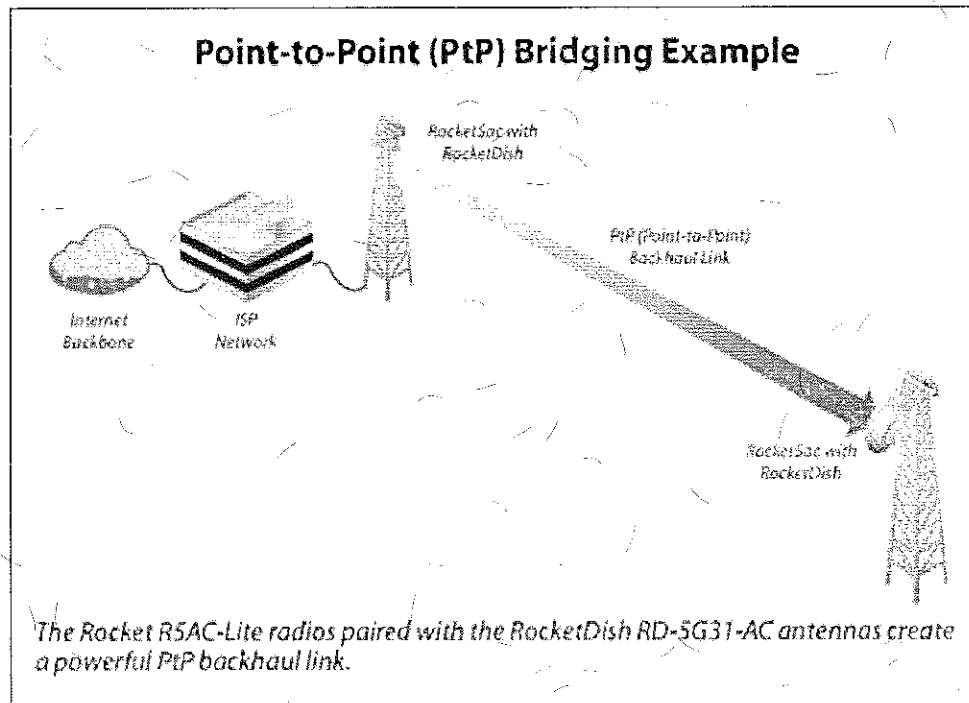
Point-to-Point (PtP) Bridging Example

RocketSac with RocketDish

PtP (Point-to-Point) Backhaul Link

Internet Backbone

ISP Network

RocketSac with RocketDish

The Rocket R5AC-Lite radios paired with the RocketDish RD-5G31-AC antennas create a powerful PtP backhaul link.